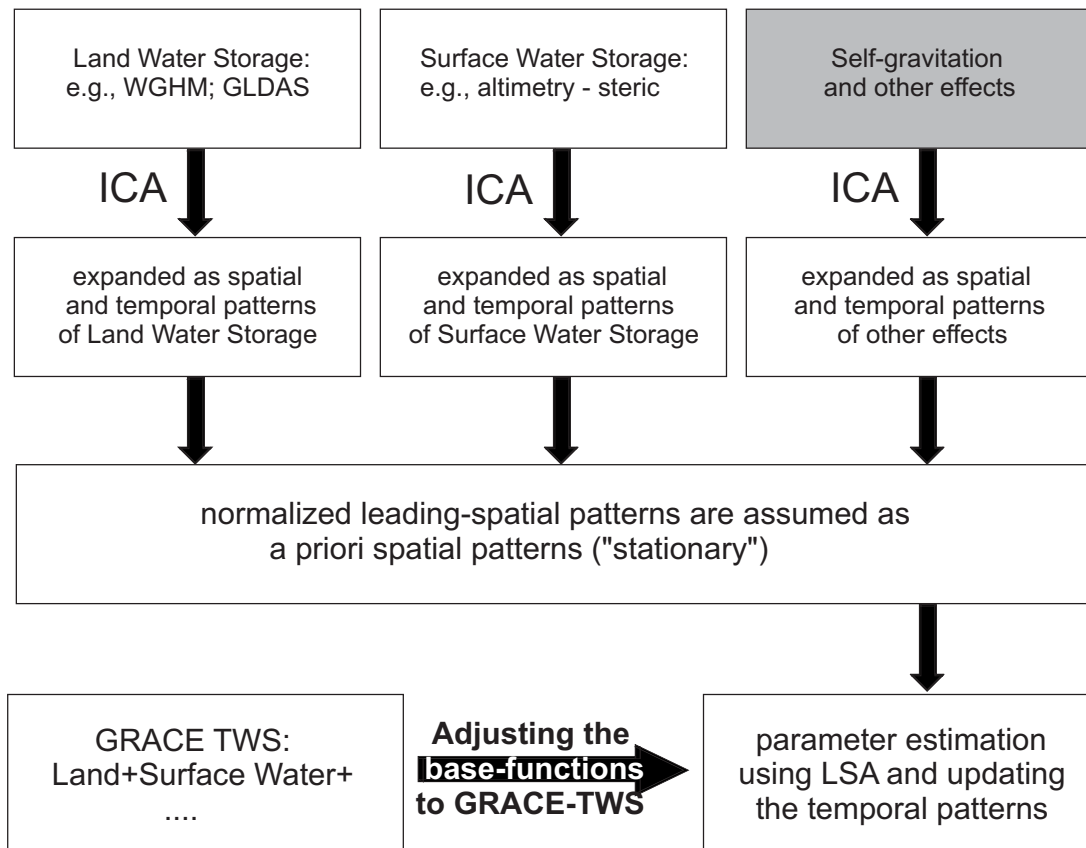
Land Water Storage:
e.g., WGHM; GLDAS

Surface Water Storage:
e.g., altimetry - steric

Self-gravitation
and other effects

ICA

ICA

ICA

expanded as spatial and temporal patterns of Land Water Storage

expanded as spatial and temporal patterns of Surface Water Storage

expanded as spatial and temporal patterns of other effects

normalized leading-spatial patterns are assumed as a priori spatial patterns ("stationary")

GRACE TWS:
Land+Surface Water+
....

Adjusting the base-functions to GRACE-TWS

parameter estimation using LSA and updating the temporal patterns